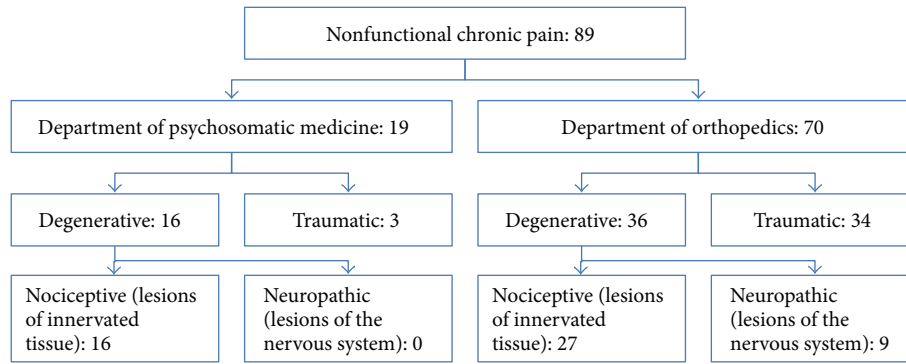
Nonfunctional chronic pain: 89

Department of psychosomatic medicine: 19

Department of orthopedics: 70

Degenerative: 16

Traumatic: 3

Degenerative: 36

Traumatic: 34

Nociceptive (lesions of innervated tissue): 16

Neuropathic (lesions of the nervous system): 0

Nociceptive (lesions of innervated tissue): 27

Neuropathic (lesions of the nervous system): 9